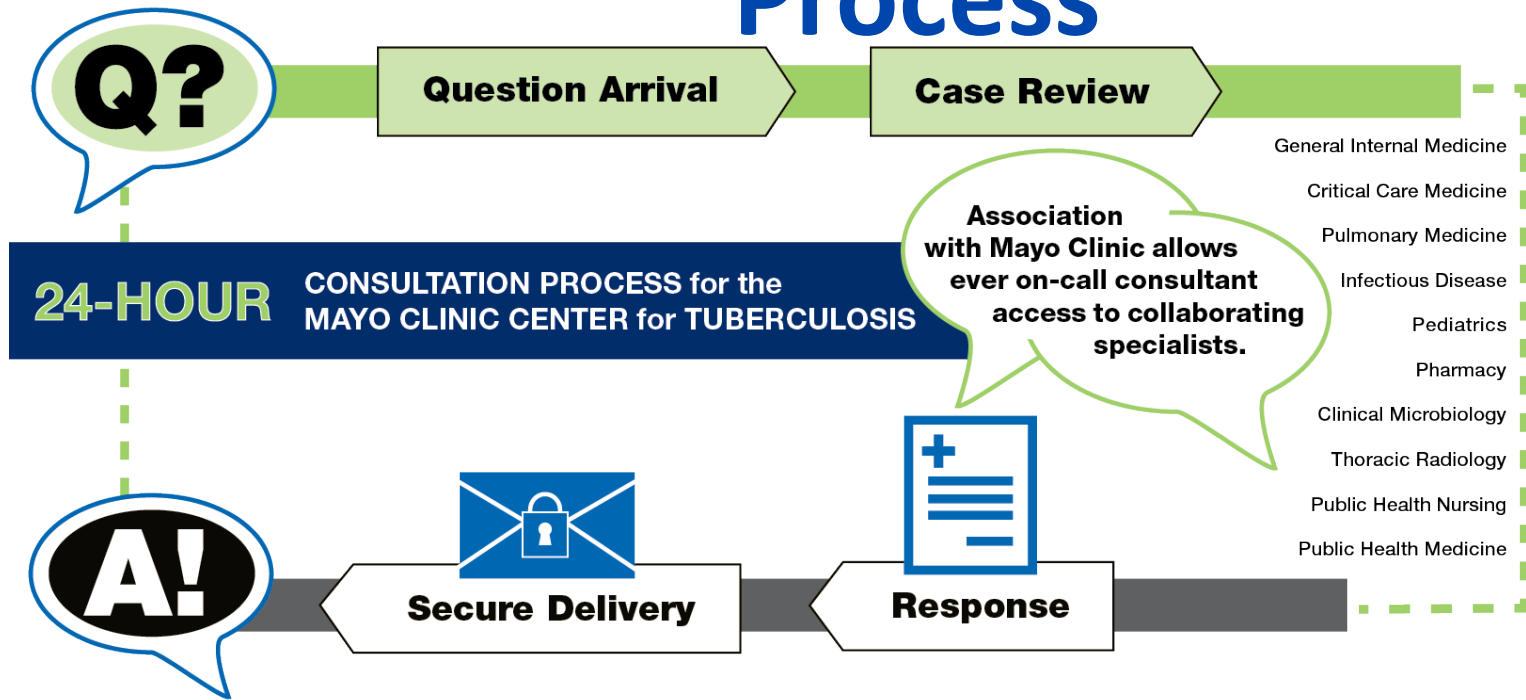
Process

Q?

Question Arrival

Case Review

General Internal Medicine

Critical Care Medicine

Pulmonary Medicine

Infectious Disease

Pediatrics

Pharmacy

Clinical Microbiology

Thoracic Radiology

Public Health Nursing

Public Health Medicine

24-HOUR CONSULTATION PROCESS for the MAYO CLINIC CENTER for TUBERCULOSIS

Association with Mayo Clinic allows ever on-call consultant access to collaborating specialists.

A!

Secure Delivery

Response